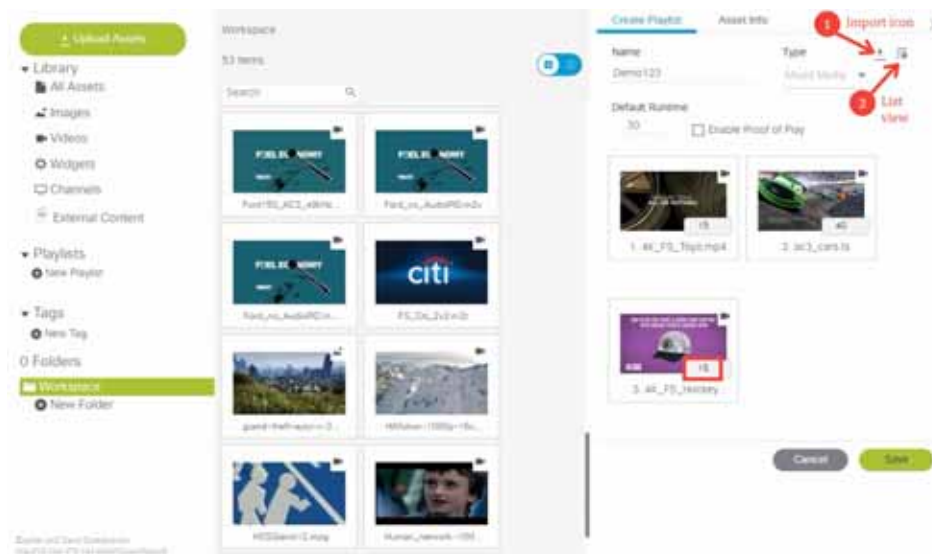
+ Upload Assets

Library
All Assets
Images
Videos
Widgets
Channels
External Content

Playlists
New Playlist

Tags
New Tag

0 Folders
Workspace
New Folder

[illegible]

Workspace

53 items

Search

FUEL ECONOMY
Ford-FE_AC3_48kHz...

FUEL ECONOMY
Ford_no_AudioPID.m2v

FUEL ECONOMY
Ford_no_AudioPID.m...

citi
FS_Citi_2v2.m2t

grand-theft-auto-v-3...

HillView-1080p-1fo...

HESSband-5.mpg

Human_network-1080...

Create Playlist
Asset Info

1 Import Icon

Name
Demo123

Type
Mixed Media

2 List view

Default Runtime
30
Enable Proof of Play

15
1. 4K_FS_Toys.mp4

40
2. ac3_cars.ts

15
3. 4K_FS_Hockey

Cancel
Save